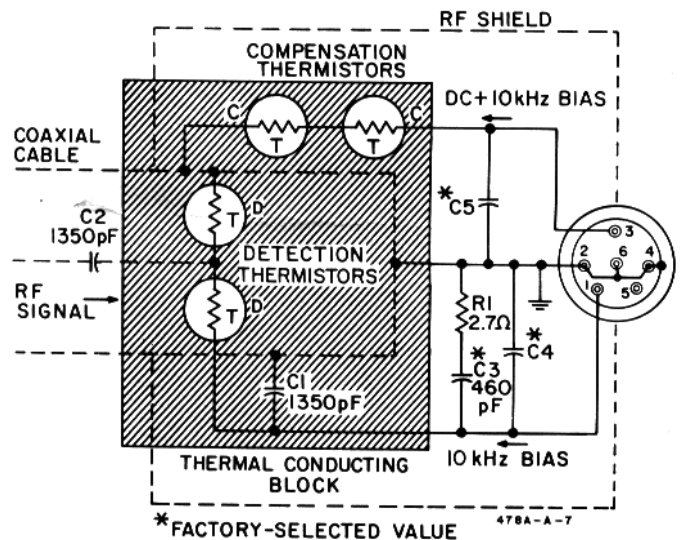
RF SHIELD

COMPENSATION THERMISTORS

C T T C

DC+10kHz BIAS

COAXIAL CABLE

D T

$*$C5

C2 1350pF

DETECTION THERMISTORS

3 2 6 4 1 5

RF SIGNAL

D T

R1 2.7Ω

$*$C4

$*$C3 460 pF

C1 1350pF

THERMAL CONDUCTING BLOCK

10 kHz BIAS

$*$FACTORY-SELECTED VALUE

478A-A-7